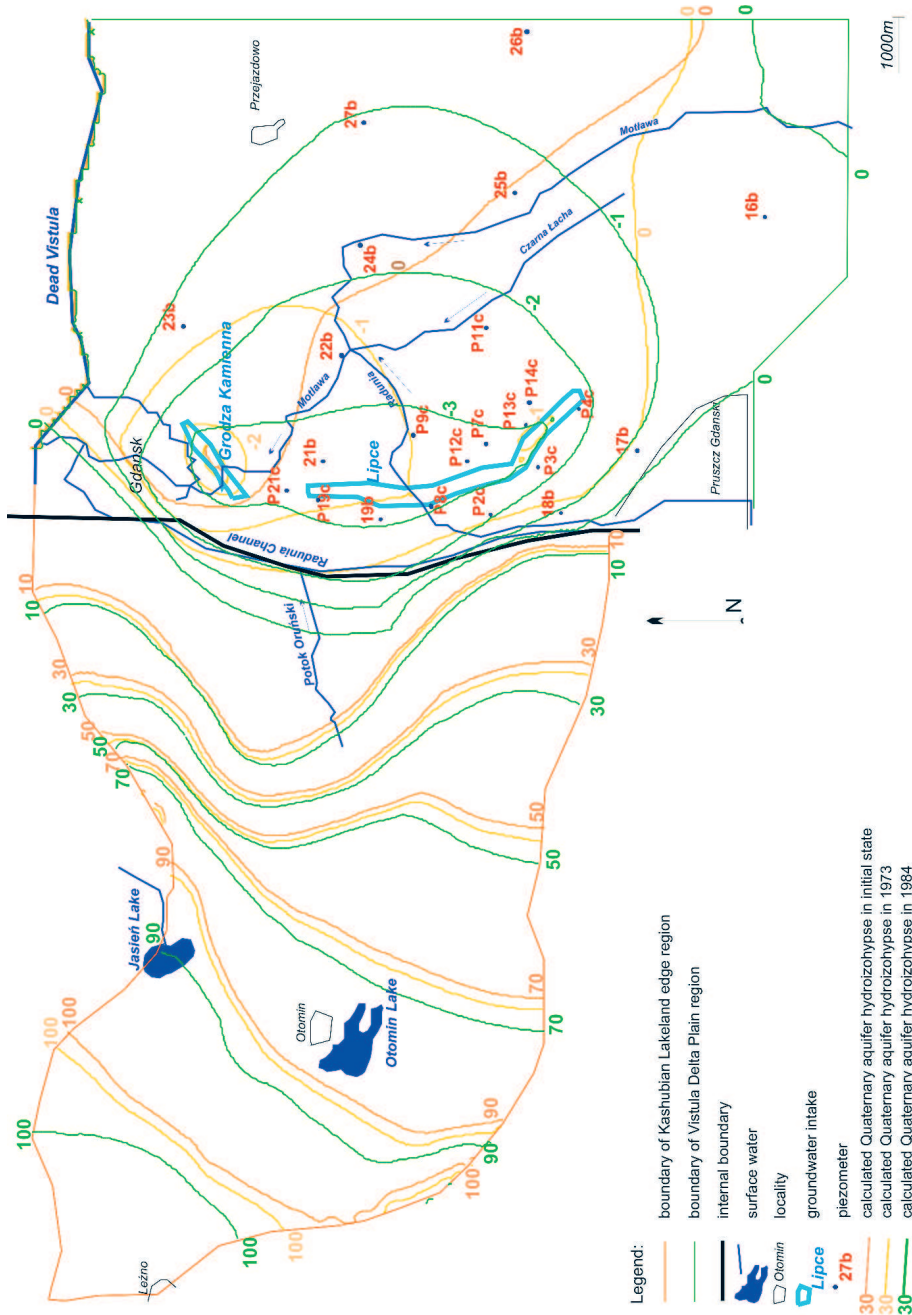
Legend:
boundary of Kashubian Lakeland edge region
boundary of Vistula Delta Plain region
internal boundary
surface water
Otomin locality
Lipce groundwater intake
27b piezometer
30 calculated Quaternary aquifer hydroizohypse in initial state
30 calculated Quaternary aquifer hydroizohypse in 1973
30 calculated Quaternary aquifer hydroizohypse in 1984

Leźno
100
100
100
100
90
90
90
Jasień Lake
Otomin
Otomin Lake
70
70
70
50
50
50
70
30
30
30
10
10
10
10
Potok Oruński
Radunia Channel
N
Gdansk
Grodza Kamienna
Lipce
Motława
Radunia
Dead Vistula
Czarna Łacha
Motława
Przejazdowo
Pruszcz Gdański
1000m
0
0
0
0
0
0
0
0
-1
-1
-1
-2
-2
-3
P21c
21b
P19c
19b
P8c
P2c
18b
P3c
P4c
P13c
P14c
P12c
P7c
P9c
22b
23b
P11c
24b
25b
27b
26b
16b
17b